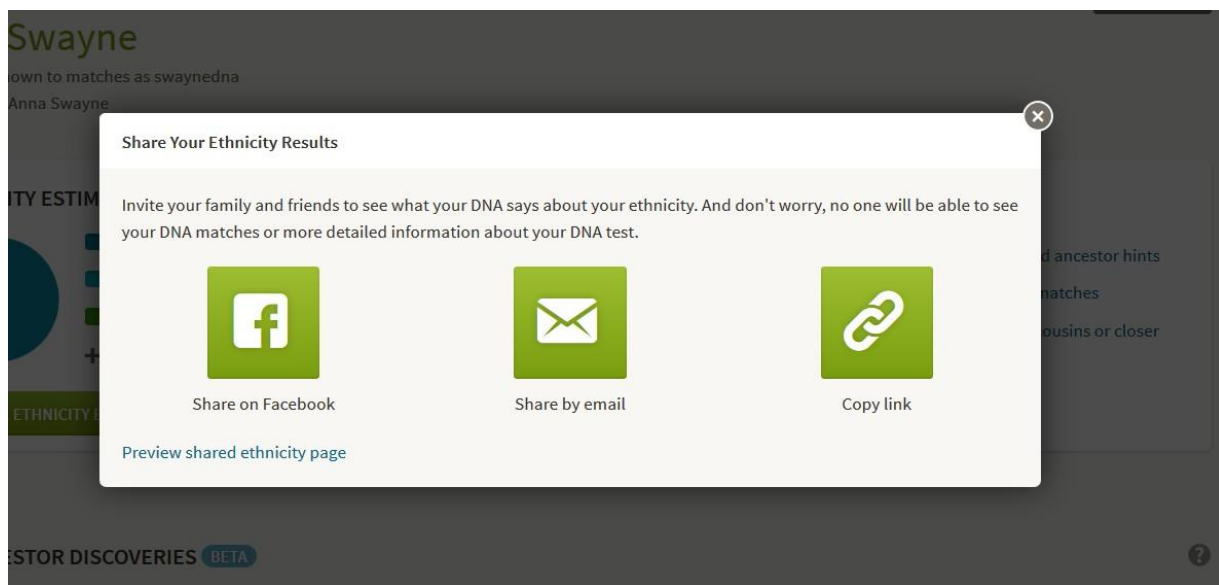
Swayne
own to matches as swaynedna
Anna Swayne

ITY ESTIM

+

ETHNICITY E

Share Your Ethnicity Results

Invite your family and friends to see what your DNA says about your ethnicity. And don't worry, no one will be able to see your DNA matches or more detailed information about your DNA test.

Share on Facebook

Share by email

Copy link

Preview shared ethnicity page

d ancestor hints
natches
ousins or closer

ESTOR DISCOVERIES BETA